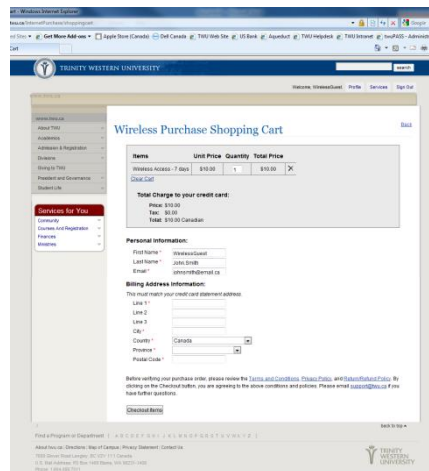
Windows Internet Explorer
twu.ca/InternetPurchase/shoppingcart
Get More Add-ons
Apple Store (Canada)
Dell Canada
TWU Web Site
US Bank
Aquaduct
TWU Web Site
TWU Intranet
TWU Helpdesk
twuPASS - Administr
Cart

TRINITY WESTERN UNIVERSITY

search

Welcome, WirelessGuest Profile Services Sign Out

About TWU
Academics
Admission & Registration
Divisions
Giving to TWU
President and Governance
Student Life

Services for You
Community
Courses And Registration
Finances
Ministries

Wireless Purchase Shopping Cart

Back

| Items | Unit Price | Quantity | Total Price | |
|---|---|---|---|---|
| Wireless Access - 7 days | $10.00 | 1 | $10.00 | X |

Clear Cart

Total Charge to your credit card:
Price: $10.00
Tax: $0.00
Total: $10.00 Canadian

Personal Information:
First Name * WirelessGuest
Last Name * John Smith
Email * johnsmith@email.ca

Billing Address Information:
This must match your credit card statement address.
Line 1 *
Line 2
Line 3
City *
Country * Canada
Province *
Postal Code *

Before verifying your purchase order, please review the Terms and Conditions, Privacy Policy, and Return/Refund Policy. By clicking on the Checkout button, you are agreeing to the above conditions and policies. Please email support@twu.ca if you have further questions.

Checkout Items

back to top

Find a Program or Department

About twu.ca | Directions | Map of Campus | Privacy Statement | Contact Us
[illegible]

TRINITY WESTERN UNIVERSITY